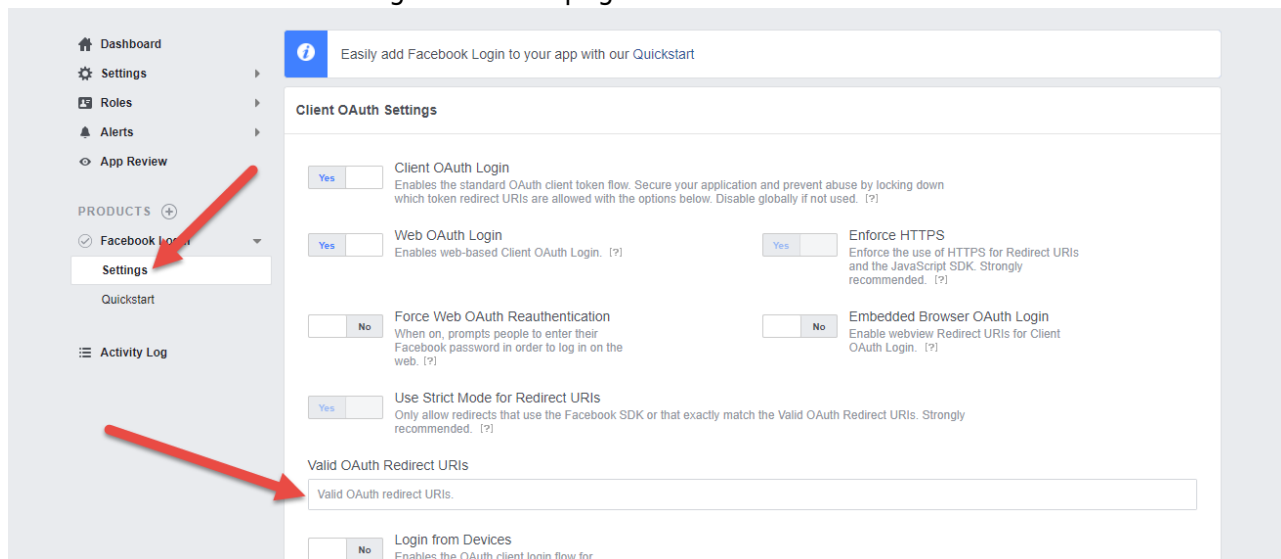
Dashboard
Settings
Roles
Alerts
App Review

PRODUCTS

Facebook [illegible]
Settings
Quickstart

Activity Log

Easily add Facebook Login to your app with our Quickstart

Client OAuth Settings

Yes
Client OAuth Login
Enables the standard OAuth client token flow. Secure your application and prevent abuse by locking down which token redirect URIs are allowed with the options below. Disable globally if not used. [?]

Yes
Web OAuth Login
Enables web-based Client OAuth Login. [?]

Yes
Enforce HTTPS
Enforce the use of HTTPS for Redirect URIs and the JavaScript SDK. Strongly recommended. [?]

No
Force Web OAuth Reauthentication
When on, prompts people to enter their Facebook password in order to log in on the web. [?]

No
Embedded Browser OAuth Login
Enable webview Redirect URIs for Client OAuth Login. [?]

Yes
Use Strict Mode for Redirect URIs
Only allow redirects that use the Facebook SDK or that exactly match the Valid OAuth Redirect URIs. Strongly recommended. [?]

Valid OAuth Redirect URIs
Valid OAuth redirect URIs.

No
Login from Devices
Enables the OAuth client login flow for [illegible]